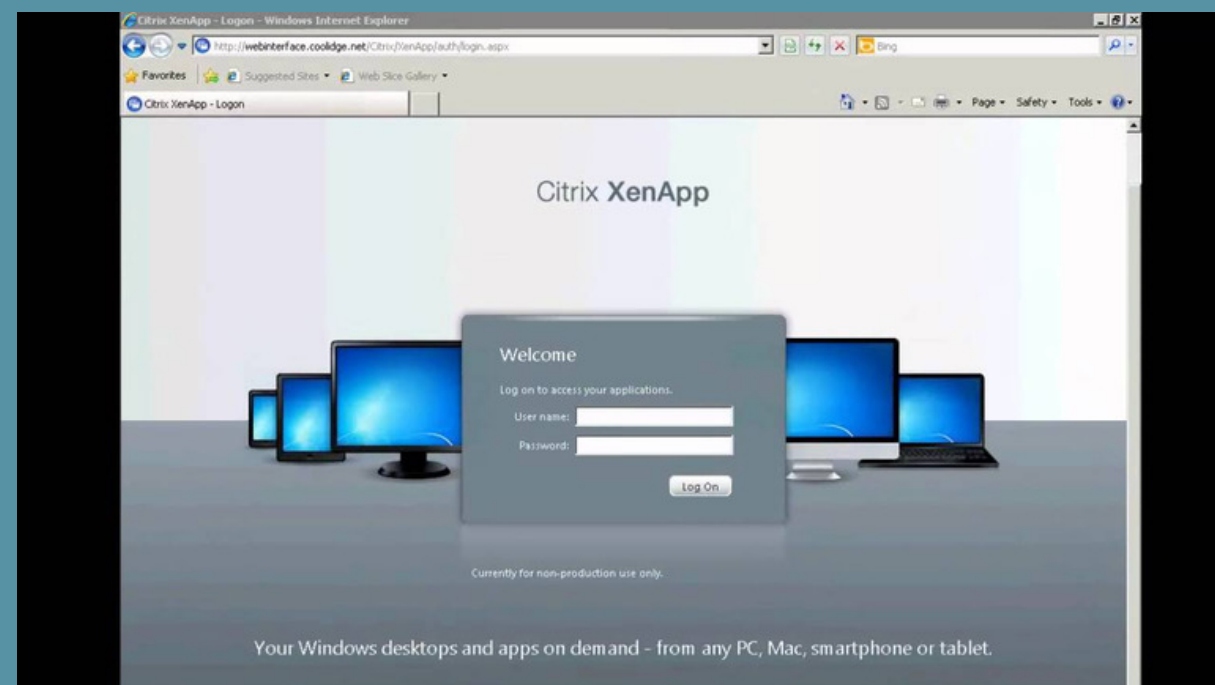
Citrix XenApp - Logon - Windows Internet Explorer

http://webinterface.coolidge.net/Citrix/XenApp/auth/login.aspx

Bing

Favorites

Suggested Sites ▾

Web Slice Gallery ▾

Citrix XenApp - Logon

Page ▾ Safety ▾ Tools ▾

Citrix XenApp

Welcome

Log on to access your applications.

User name:

Password:

Log On

Currently for non-production use only.

Your Windows desktops and apps on demand - from any PC, Mac, smartphone or tablet.